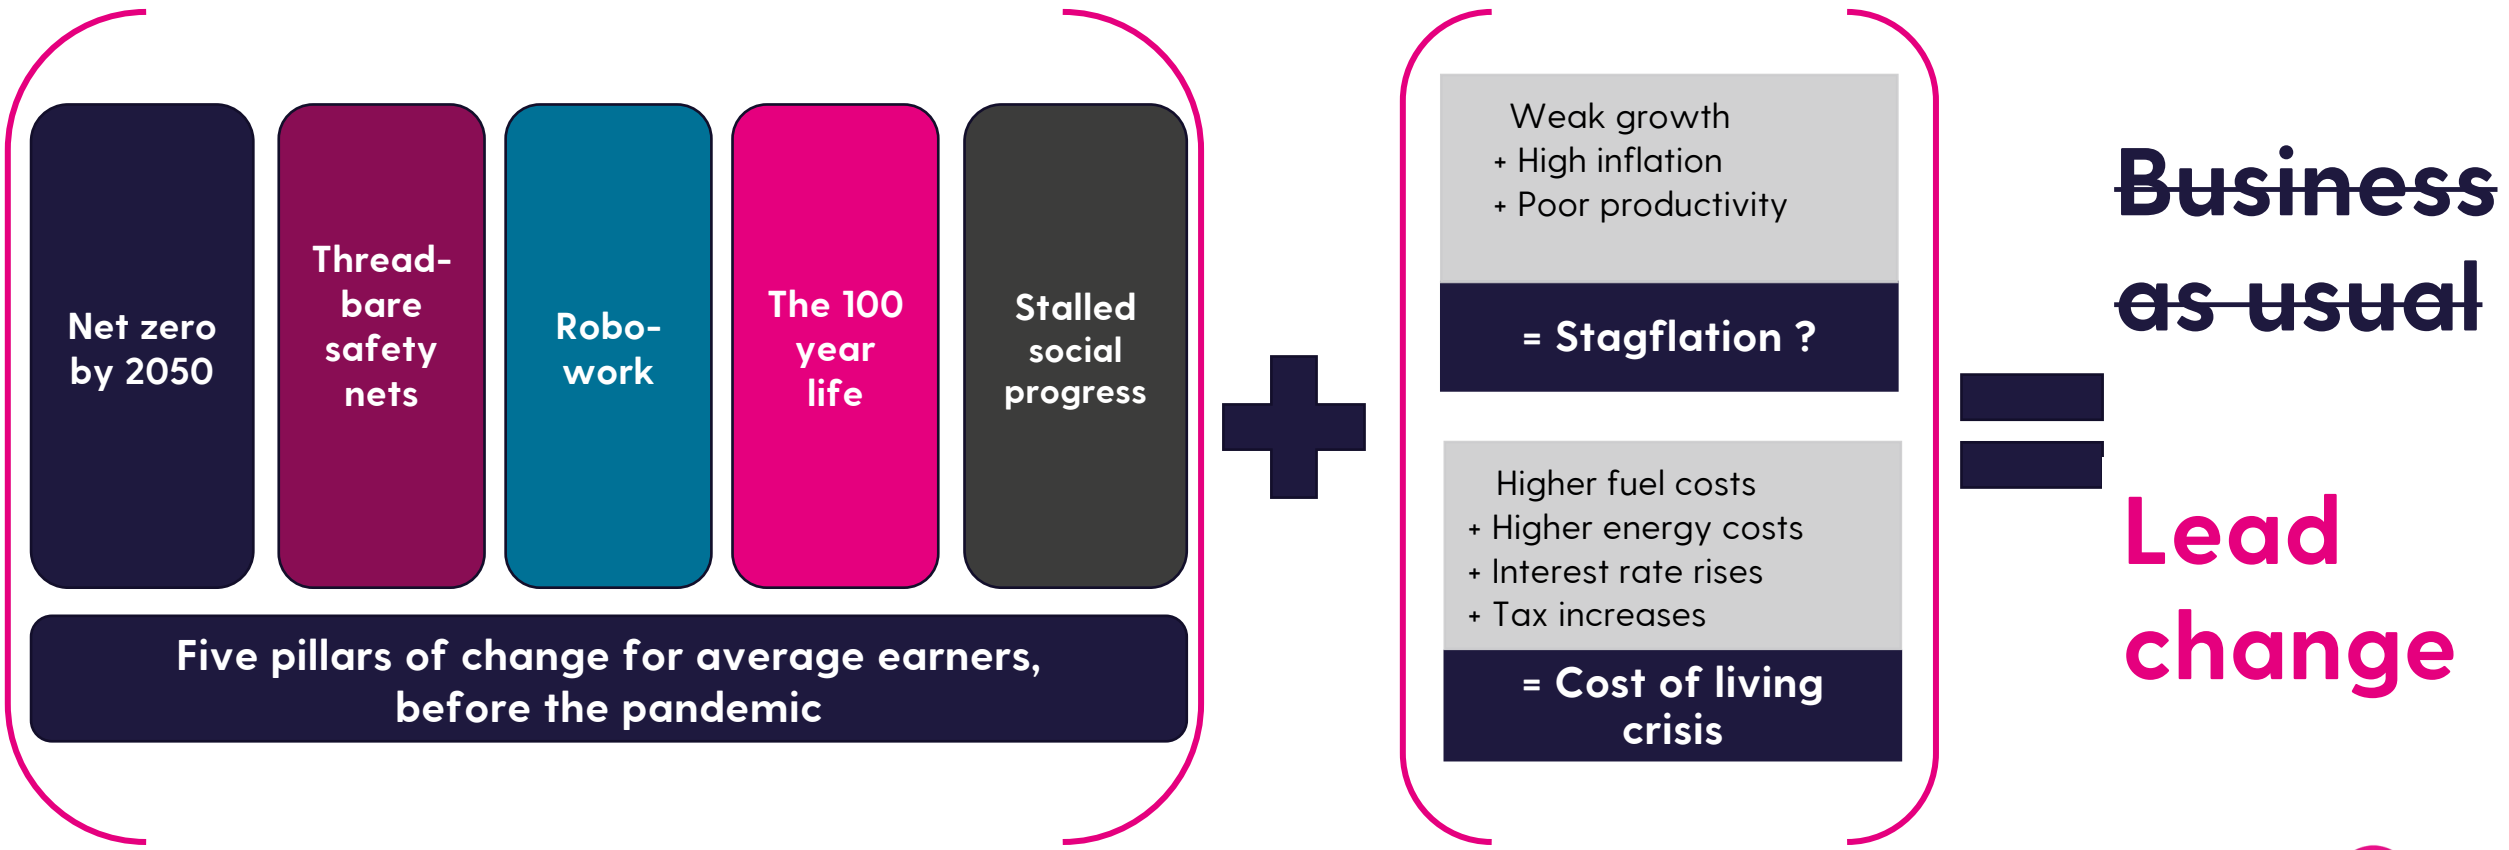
Net zero by 2050

Thread-bare safety nets

Robo-work

The 100 year life

Stalled social progress

Five pillars of change for average earners, before the pandemic

Weak growth
+ High inflation
+ Poor productivity

= Stagflation ?

Higher fuel costs
+ Higher energy costs
+ Interest rate rises
+ Tax increases

= Cost of living crisis

~~Business as usual~~

Lead change